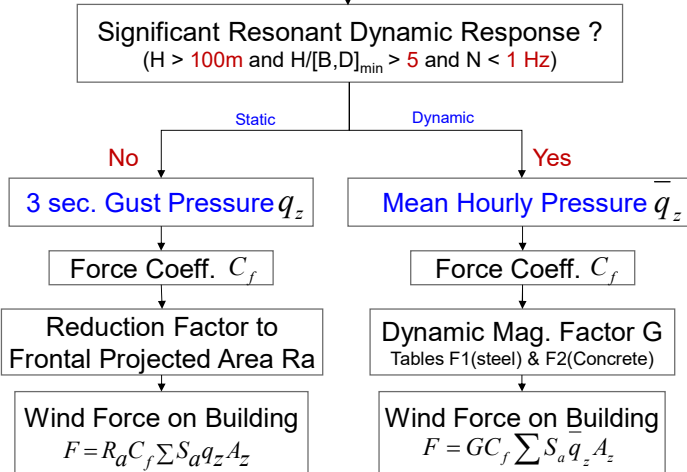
Significant Resonant Dynamic Response ?
(H > 100m and H/[B,D]$_{min}$ > 5 and N < 1 Hz)

Static

Dynamic

No

Yes

3 sec. Gust Pressure $q_z$

Mean Hourly Pressure $\overline{q}_z$

Force Coeff. $C_f$

Force Coeff. $C_f$

Reduction Factor to Frontal Projected Area Ra

Dynamic Mag. Factor G
Tables F1(steel) & F2(Concrete)

Wind Force on Building
$F = R_a C_f \sum S_a q_z A_z$

Wind Force on Building
$F = GC_f \sum S_a \overline{q}_z A_z$